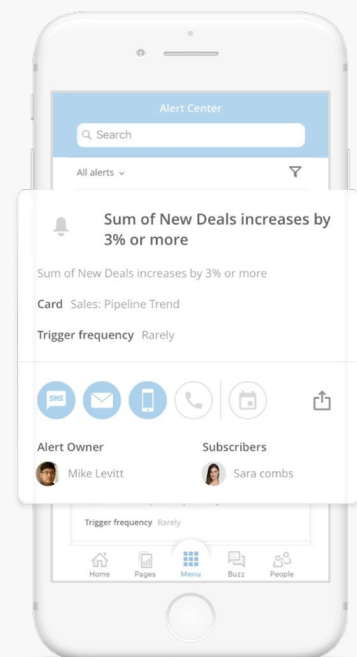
Alert Center

Search

All alerts

Sum of New Deals increases by 3% or more

Sum of New Deals increases by 3% or more

Card Sales: Pipeline Trend

Trigger frequency Rarely

SMS

Alert Owner

Mike Levitt

Subscribers

Sara combs

Trigger frequency Rarely

Home Pages Menu Buzz People